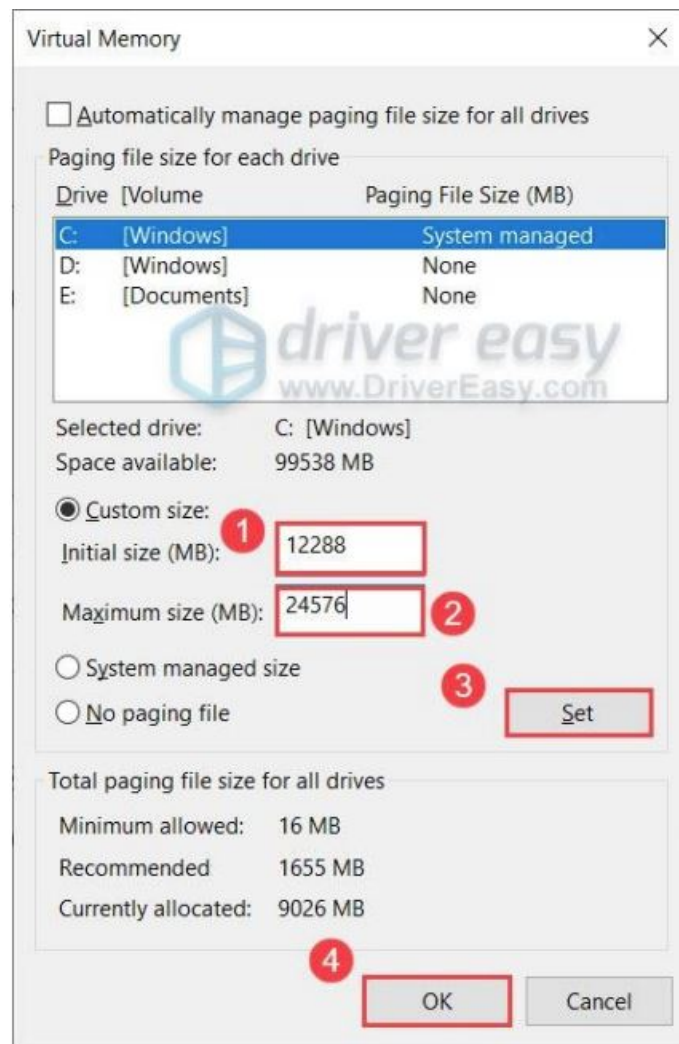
Virtual Memory

Automatically manage paging file size for all drives

Paging file size for each drive

| Drive | [Volume] | Paging File Size (MB) |
|---|---|---|
| C: | [Windows] | System managed |
| D: | [Windows] | None |
| E: | [Documents] | None |

driver easy
www.DriverEasy.com

Selected drive: C: [Windows]
Space available: 99538 MB

Custom size:
1
Initial size (MB): 12288
Maximum size (MB): 24576
2
System managed size
3
No paging file
Set

Total paging file size for all drives
Minimum allowed: 16 MB
Recommended 1655 MB
Currently allocated: 9026 MB

4
OK
Cancel